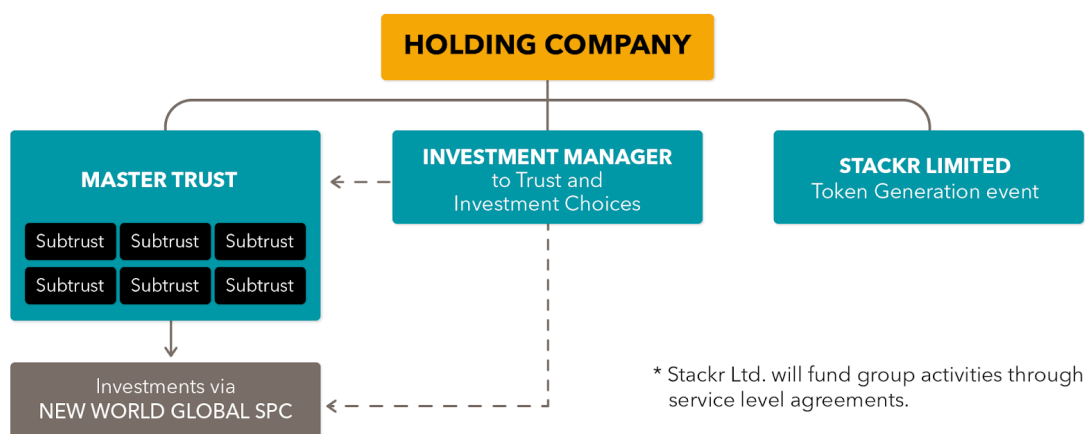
HOLDING COMPANY

MASTER TRUST

| Subtrust | Subtrust | Subtrust |
|---|---|---|
| Subtrust | Subtrust | Subtrust |

INVESTMENT MANAGER
to Trust and
Investment Choices

STACKR LIMITED
Token Generation event

Investments via
NEW WORLD GLOBAL SPC

* Stackr Ltd. will fund group activities through service level agreements.